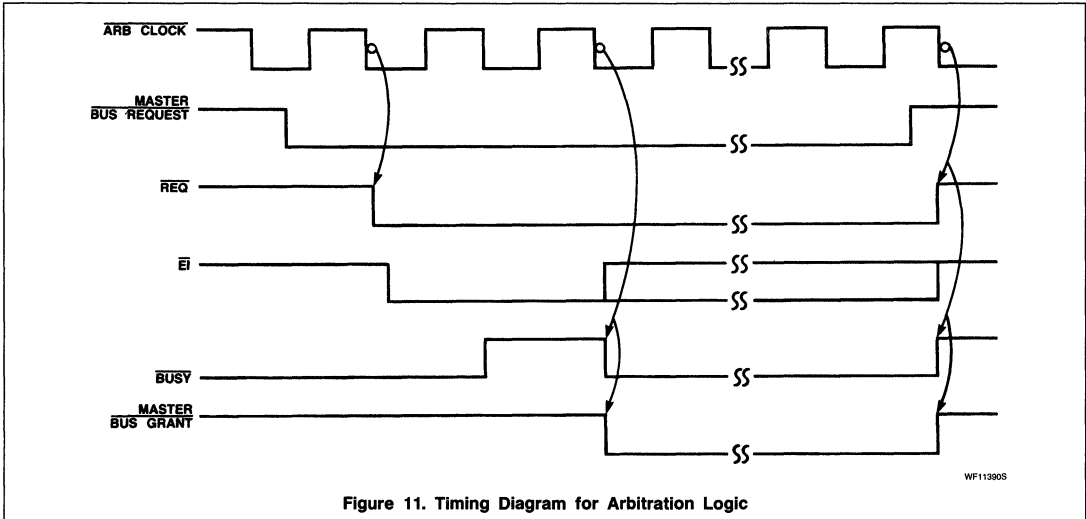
$\overline{\text{ARB CLOCK}}$

$\overline{\text{MASTER BUS REQUEST}}$

$\overline{\text{REQ}}$

$\overline{\text{EI}}$

$\overline{\text{BUSY}}$

$\overline{\text{MASTER BUS GRANT}}$

WF11390S

Figure 11. Timing Diagram for Arbitration Logic